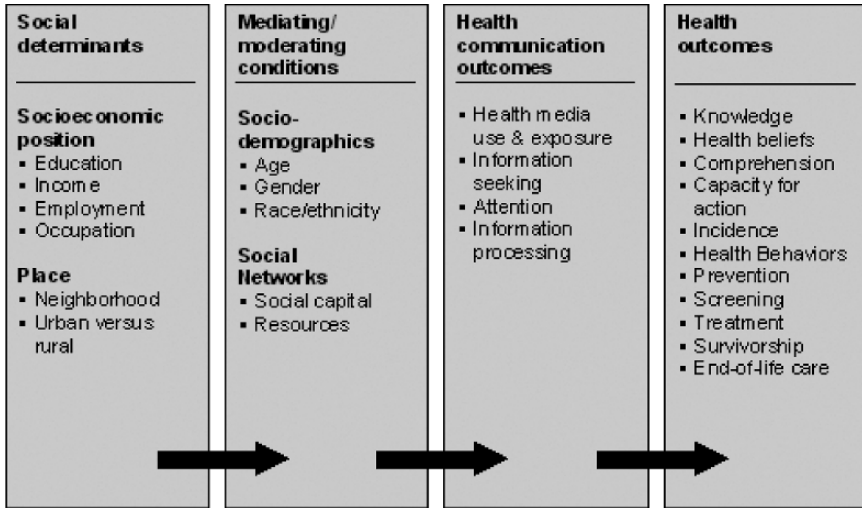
Social determinants

Socioeconomic position
- Education
- Income
- Employment
- Occupation

Place
- Neighborhood
- Urban versus rural

Mediating/ moderating conditions

Socio-demographics
- Age
- Gender
- Race/ethnicity

Social Networks
- Social capital
- Resources

Health communication outcomes

- Health media use & exposure
- Information seeking
- Attention
- Information processing

Health outcomes

- Knowledge
- Health beliefs
- Comprehension
- Capacity for action
- Incidence
- Health Behaviors
- Prevention
- Screening
- Treatment
- Survivorship
- End-of-life care